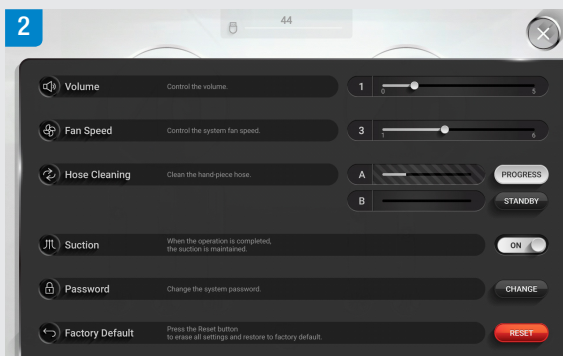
2

44

Volume
Control the volume.
1
0
5

Fan Speed
Control the system fan speed.
3
1
6

Hose Cleaning
Clean the hand-piece hose.
A
PROGRESS
B
STANDBY

Suction
When the operation is completed, the suction is maintained.
ON

Password
Change the system password.
CHANGE

Factory Default
Press the Reset button to erase all settings and restore to factory default.
RESET